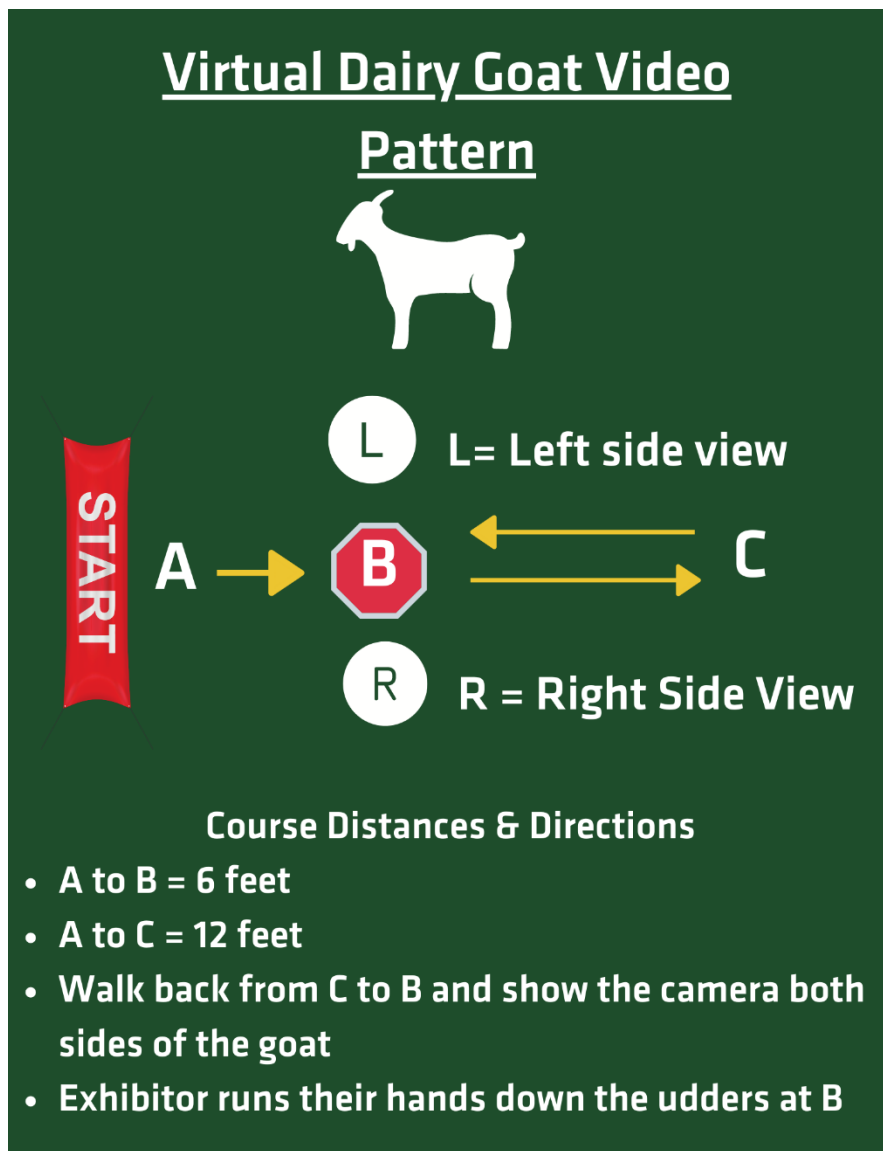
Virtual Dairy Goat Video Pattern

L

L= Left side view

START

A

B

C

R

R = Right Side View

Course Distances & Directions

- A to B = 6 feet
- A to C = 12 feet
- Walk back from C to B and show the camera both sides of the goat
- Exhibitor runs their hands down the udders at B